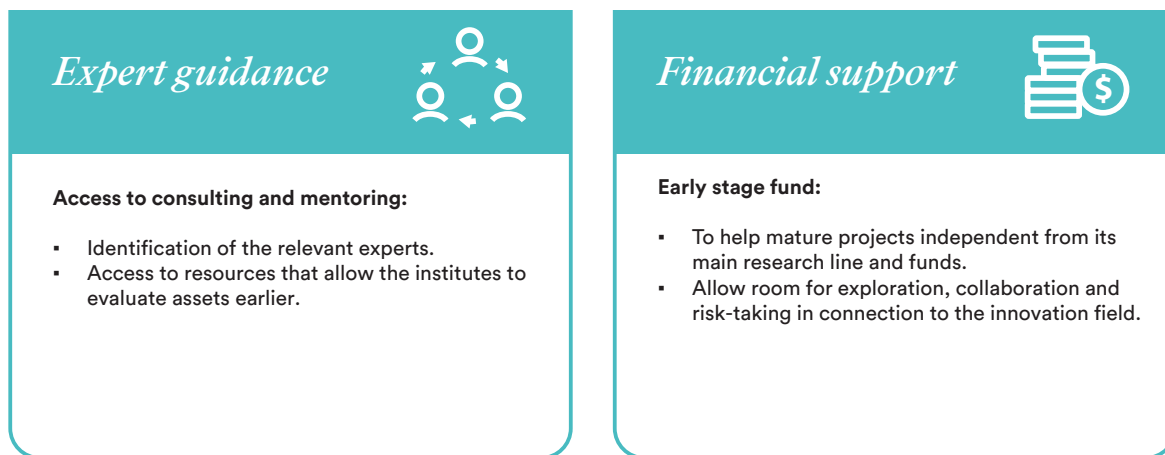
Expert guidance

Access to consulting and mentoring:

- Identification of the relevant experts.
- Access to resources that allow the institutes to evaluate assets earlier.

Financial support

Early stage fund:

- To help mature projects independent from its main research line and funds.
- Allow room for exploration, collaboration and risk-taking in connection to the innovation field.